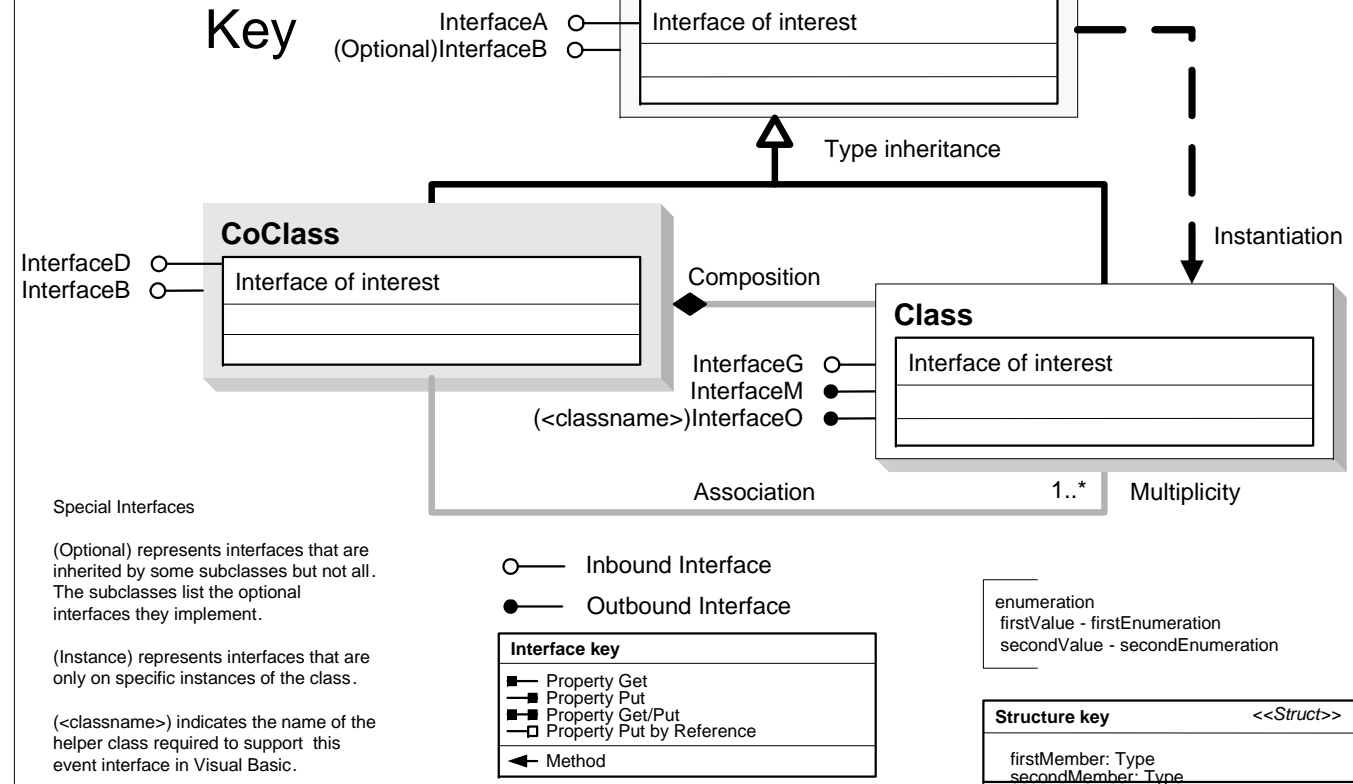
Key

InterfaceA
(Optional)InterfaceB

Interface of interest

Type inheritance

Instantiation

CoClass

InterfaceD
InterfaceB

Interface of interest

Composition

Class

InterfaceG
InterfaceM
(<classname>)InterfaceO

Interface of interest

Association

1..*

Multiplicity

Special Interfaces

(Optional) represents interfaces that are inherited by some subclasses but not all. The subclasses list the optional interfaces they implement.

(Instance) represents interfaces that are only on specific instances of the class.

(<classname>) indicates the name of the helper class required to support this event interface in Visual Basic.

Inbound Interface

Outbound Interface

| Interface key |
|---|
| Property Get<br>Property Put<br>Property Get/Put<br>Property Put by Reference |
| Method |

enumeration
firstValue - firstEnumeration
secondValue - secondEnumeration

| Structure key | <<Struct>> |
|---|---|
| firstMember: Type<br>secondMember: Type | |